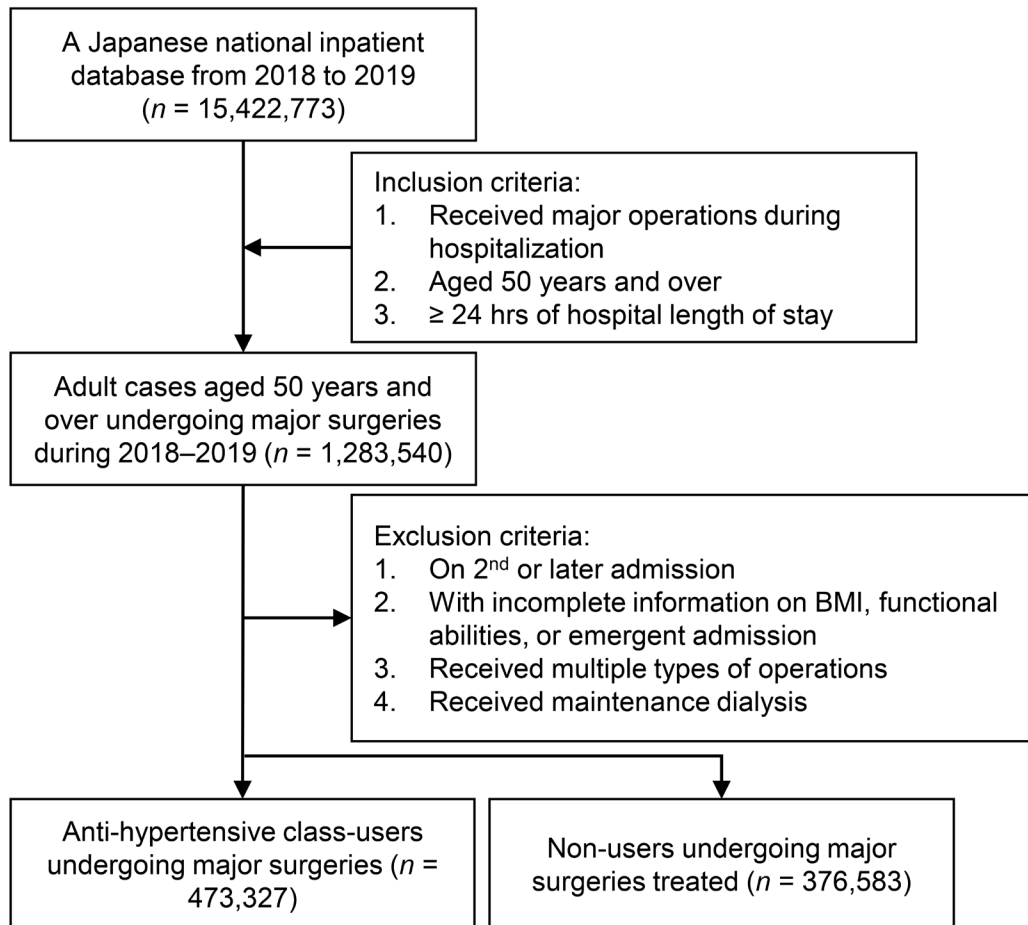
A Japanese national inpatient database from 2018 to 2019 ($n$ = 15,422,773)

Inclusion criteria:
1. Received major operations during hospitalization
2. Aged 50 years and over
3. ≥ 24 hrs of hospital length of stay

Adult cases aged 50 years and over undergoing major surgeries during 2018–2019 ($n$ = 1,283,540)

Exclusion criteria:
1. On 2$^{nd}$ or later admission
2. With incomplete information on BMI, functional abilities, or emergent admission
3. Received multiple types of operations
4. Received maintenance dialysis

Anti-hypertensive class-users undergoing major surgeries ($n$ = 473,327)

Non-users undergoing major surgeries treated ($n$ = 376,583)